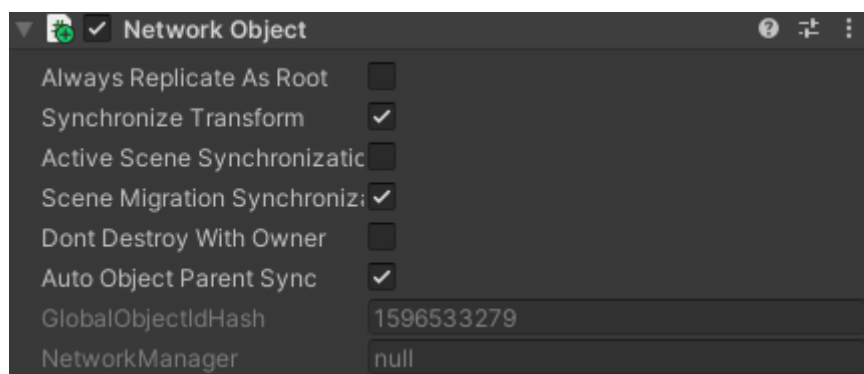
Network Object

Always Replicate As Root

Synchronize Transform

Active Scene Synchronizatic

Scene Migration Synchronizi

Dont Destroy With Owner

Auto Object Parent Sync

GlobalObjectIdHash 1596533279

NetworkManager null